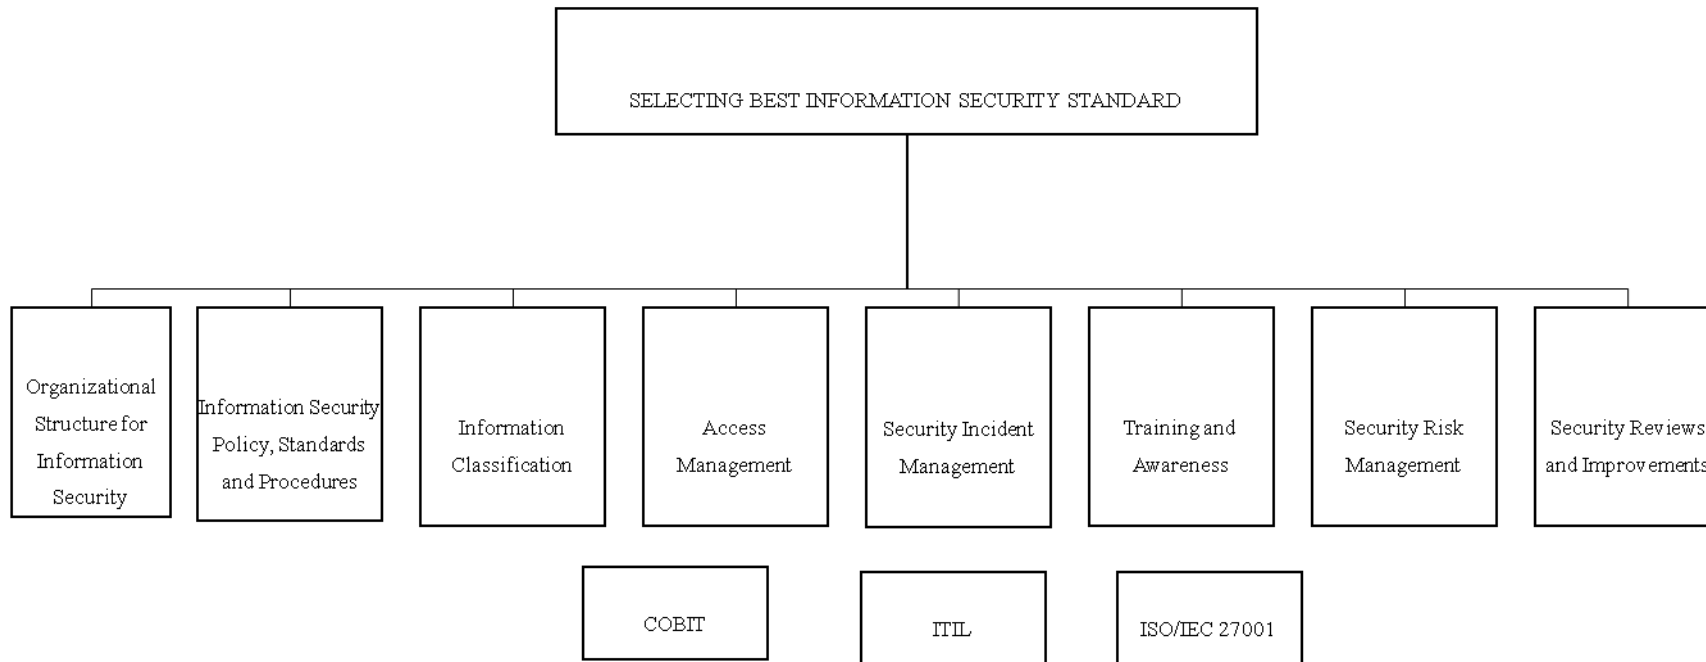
SELECTING BEST INFORMATION SECURITY STANDARD

Organizational Structure for Information Security

Information Security Policy, Standards and Procedures

Information Classification

Access Management

Security Incident Management

Training and Awareness

Security Risk Management

Security Reviews and Improvements

COBIT

ITIL

ISO/IEC 27001